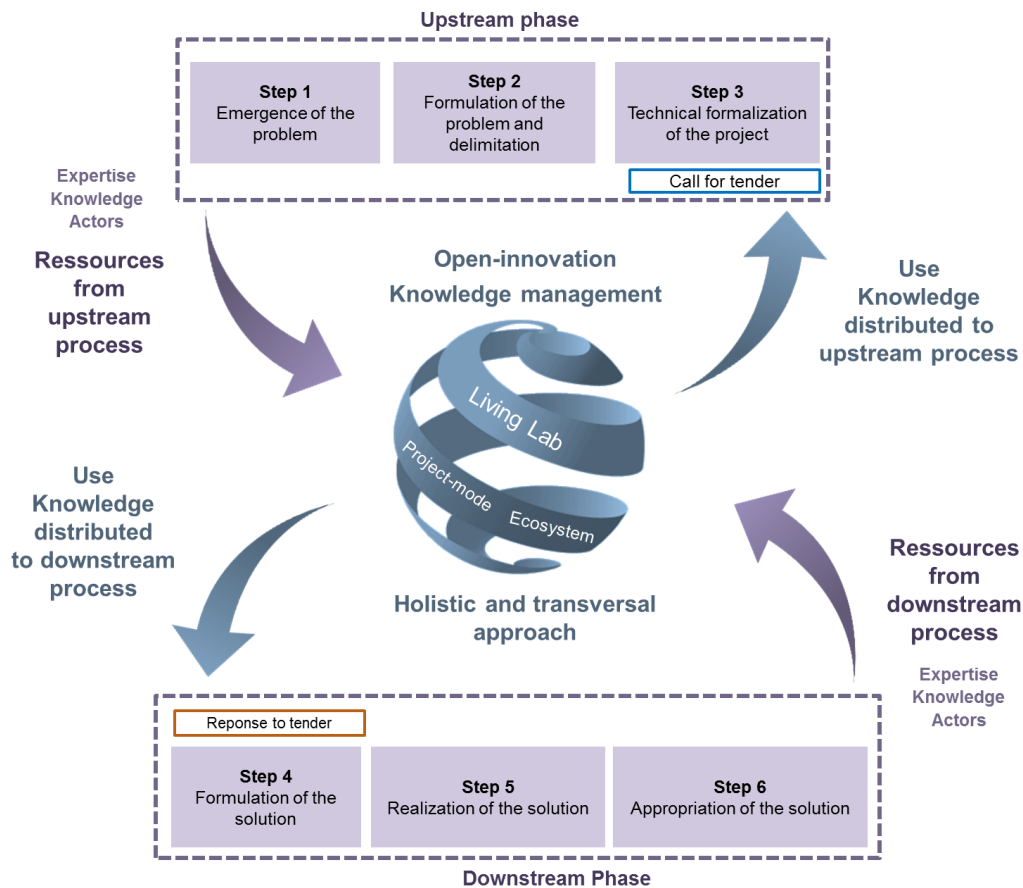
Upstream phase

Step 1
Emergence of the problem

Step 2
Formulation of the problem and delimitation

Step 3
Technical formalization of the project

Call for tender

Expertise
Knowledge
Actors

Ressources from upstream process

Open-innovation
Knowledge management

Use Knowledge distributed to upstream process

Living Lab
Project-mode
Ecosystem

Use Knowledge distributed to downstream process

Holistic and transversal approach

Ressources from downstream process

Expertise
Knowledge
Actors

Reponse to tender

Step 4
Formulation of the solution

Step 5
Realization of the solution

Step 6
Appropriation of the solution

Downstream Phase